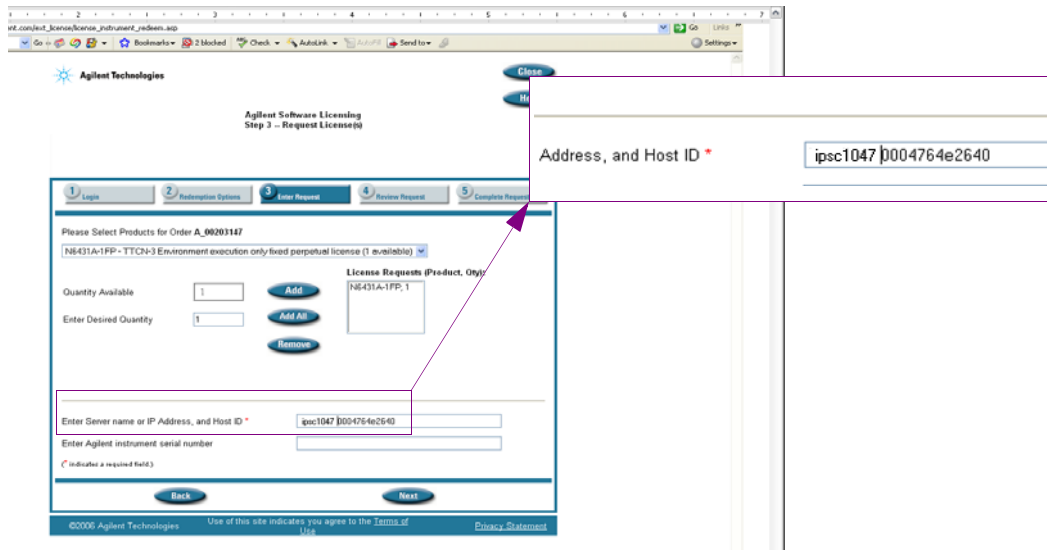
2 3 4 5 6 7

ant.com/ext_license/license_instrument_redeem.asp

Go Links

Go Bookmarks 2 blocked Check AutoLink AutoFill Send to Settings

Agilent Technologies

Close

He

Agilent Software Licensing
Step 3 -- Request License(s)

Address, and Host ID *

ipsc1047 0004764e2640

1 Login

2 Redemption Options

3 Enter Request

4 Review Request

5 Complete Request

Please Select Products for Order A_00203147

N6431A-1FP - TTCN-3 Environment execution only fixed perpetual license (1 available)

License Requests (Product, Qty)

Quantity Available

1

Add

N6431A-1FP, 1

Enter Desired Quantity

1

Add All

Remove

Enter Server name or IP Address, and Host ID *

ipsc1047 0004764e2640

Enter Agilent instrument serial number

(* indicates a required field.)

Back

Next

©2006 Agilent Technologies

Use of this site indicates you agree to the Terms of Use

Privacy Statement